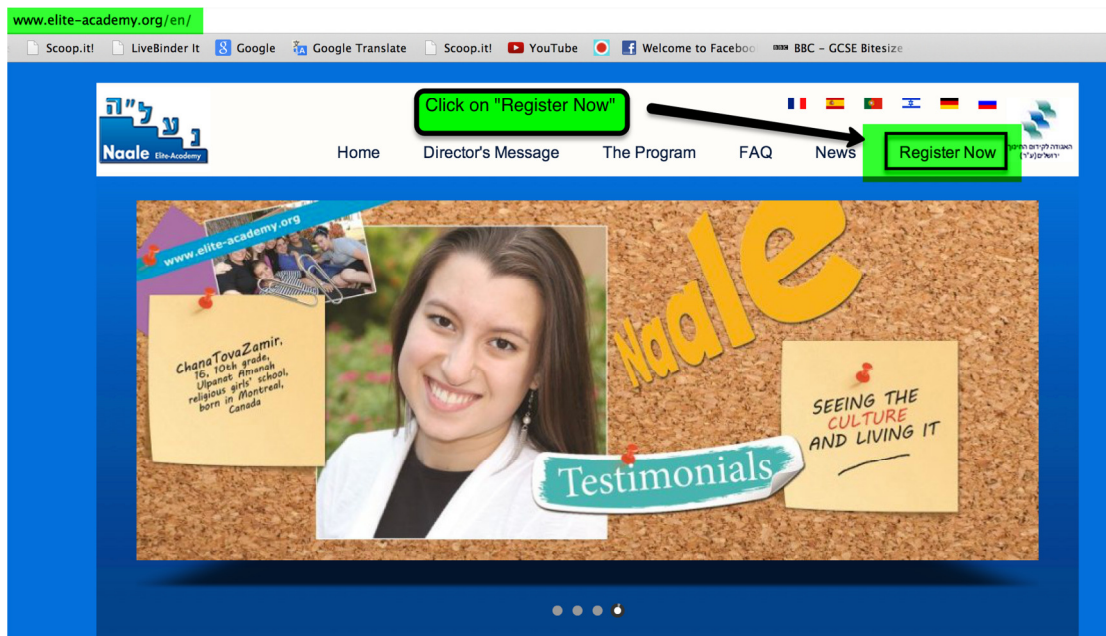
www.elite-academy.org/en/

Scoop.it! LiveBinder It Google Google Translate Scoop.it! YouTube Welcome to Faceboo BBC - GCSE Bitesize

Click on "Register Now"

נעל"ה
Naale Elite-Academy

Home Director's Message The Program FAQ News Register Now

האגודה לקידום החינוך ירושלים (ע"ר)

www.elite-academy.org

ChanaTovaZamir, 16, 10th grade, Ulpanat Amanah religious girls' school, born in Montreal, Canada

Naale

SEEING THE CULTURE AND LIVING IT

Testimonials